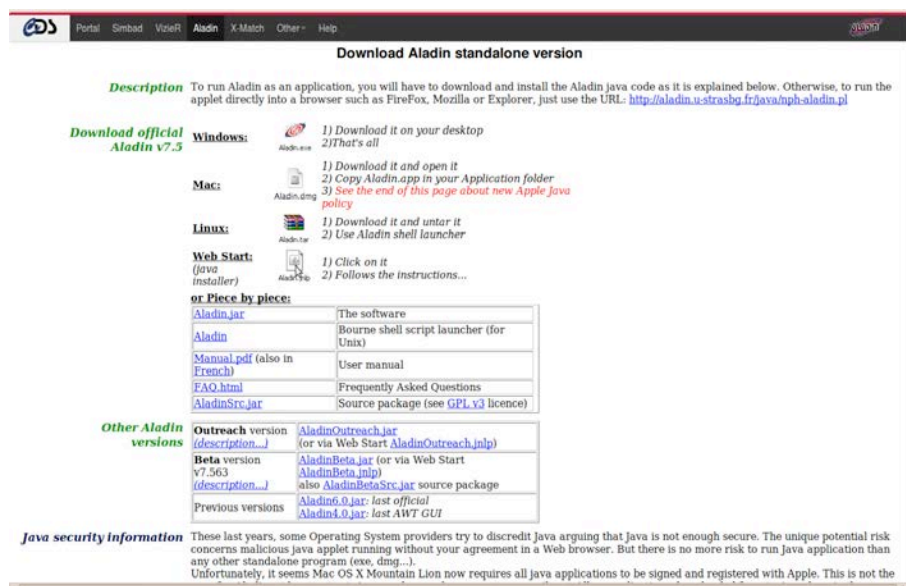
CDS Portal Simbad VizieR Aladin X-Match Other Help

Download Aladin standalone version

Description To run Aladin as an application, you will have to download and install the Aladin java code as it is explained below. Otherwise, to run the applet directly into a browser such as FireFox, Mozilla or Explorer, just use the URL: http://aladin.u-strasbg.fr/java/nph-aladin.pl

Download official Aladin v7.5

Windows: Aladin.exe 1) Download it on your desktop 2)That's all

Mac: Aladin.dmg 1) Download it and open it 2) Copy Aladin.app in your Application folder 3) See the end of this page about new Apple Java policy

Linux: Aladin.tar 1) Download it and untar it 2) Use Aladin shell launcher

Web Start: (java installer) Aladin.jnlp 1) Click on it 2) Follows the instructions...

or Piece by piece:

| | |
|---|---|
| Aladin.jar | The software |
| Aladin | Bourne shell script launcher (for Unix) |
| Manual.pdf (also in French) | User manual |
| FAQ.html | Frequently Asked Questions |
| AladinSrc.jar | Source package (see GPL v3 licence) |

Other Aladin versions

| | |
|---|---|
| Outreach version (description...) | AladinOutreach.jar (or via Web Start AladinOutreach.jnlp) |
| Beta version v7.563 (description...) | AladinBeta.jar (or via Web Start AladinBeta.jnlp) also AladinBetaSrc.jar source package |
| Previous versions | Aladin6.0.jar: last official Aladin4.0.jar: last AWT GUI |

Java security information These last years, some Operating System providers try to discredit Java arguing that Java is not enough secure. The unique potential risk concerns malicious java applet running without your agreement in a Web browser. But there is no more risk to run Java application than any other standalone program (exe, dmg...).
Unfortunately, it seems Mac OS X Mountain Lion now requires all java applications to be signed and registered with Apple. This is not the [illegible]